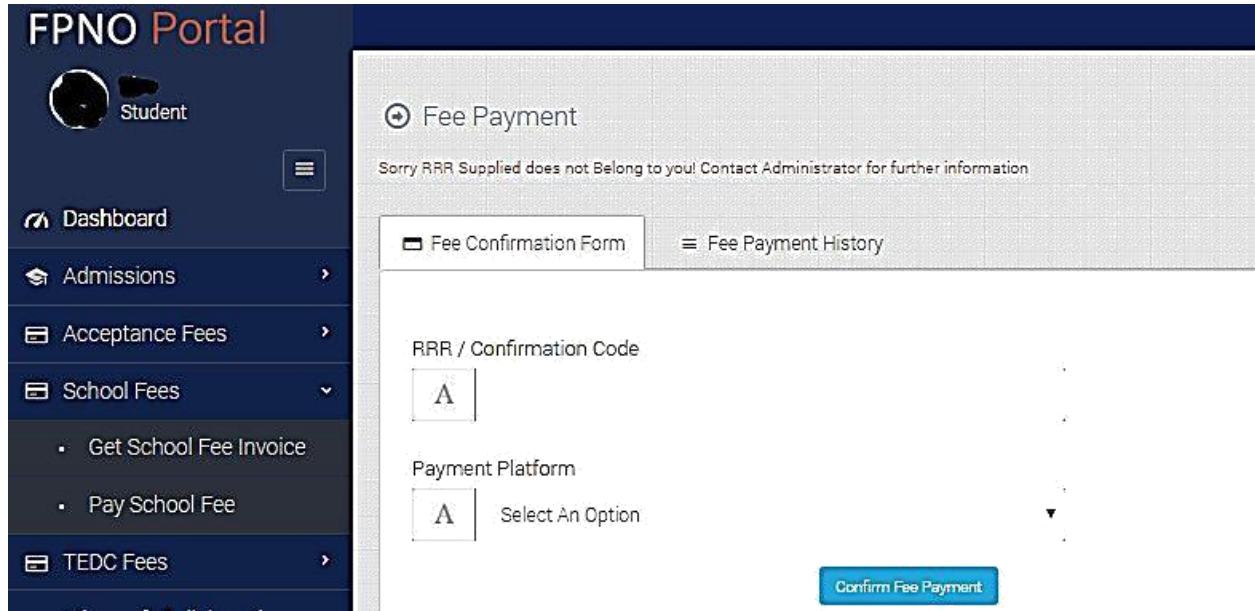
FPNO Portal

Student

Dashboard

Admissions

Acceptance Fees

School Fees

Get School Fee Invoice

Pay School Fee

TEDC Fees

Fee Payment

Sorry RRR Supplied does not Belong to you! Contact Administrator for further information

Fee Confirmation Form

Fee Payment History

RRR / Confirmation Code

A

Payment Platform

A

Select An Option

Confirm Fee Payment